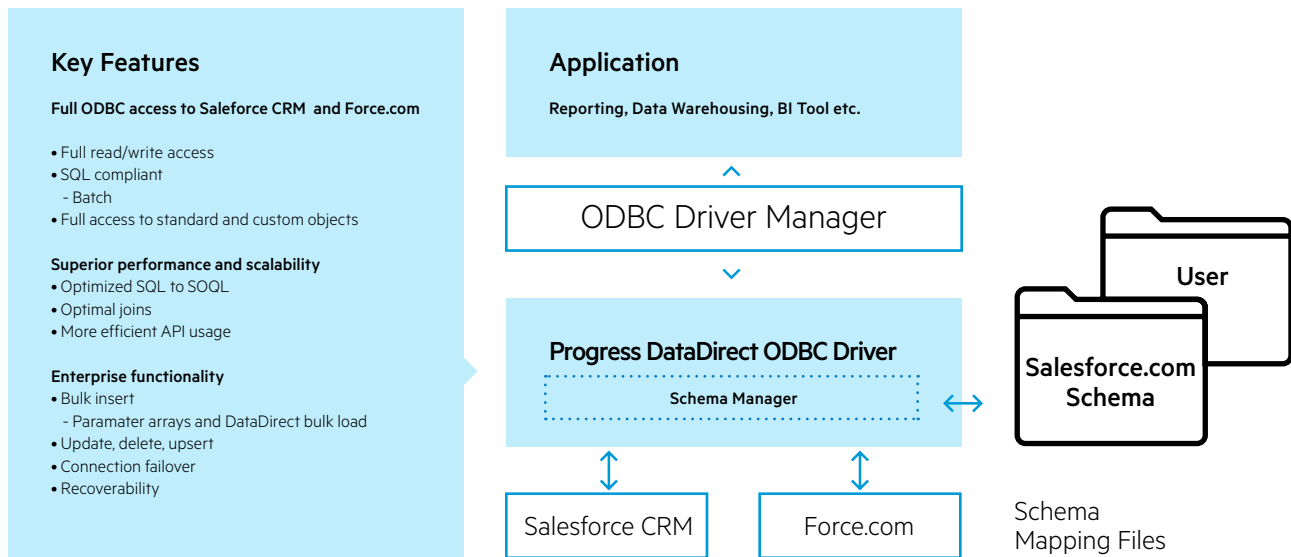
Key Features

Full ODBC access to Saleforce CRM and Force.com

• Full read/write access
• SQL compliant
- Batch
• Full access to standard and custom objects

Superior performance and scalability
• Optimized SQL to SOQL
• Optimal joins
• More efficient API usage

Enterprise functionality
• Bulk insert
- Paramater arrays and DataDirect bulk load
• Update, delete, upsert
• Connection failover
• Recoverability

Application

Reporting, Data Warehousing, BI Tool etc.

ODBC Driver Manager

Progress DataDirect ODBC Driver

Schema Manager

Salesforce CRM

Force.com

User

Salesforce.com Schema

Schema Mapping Files